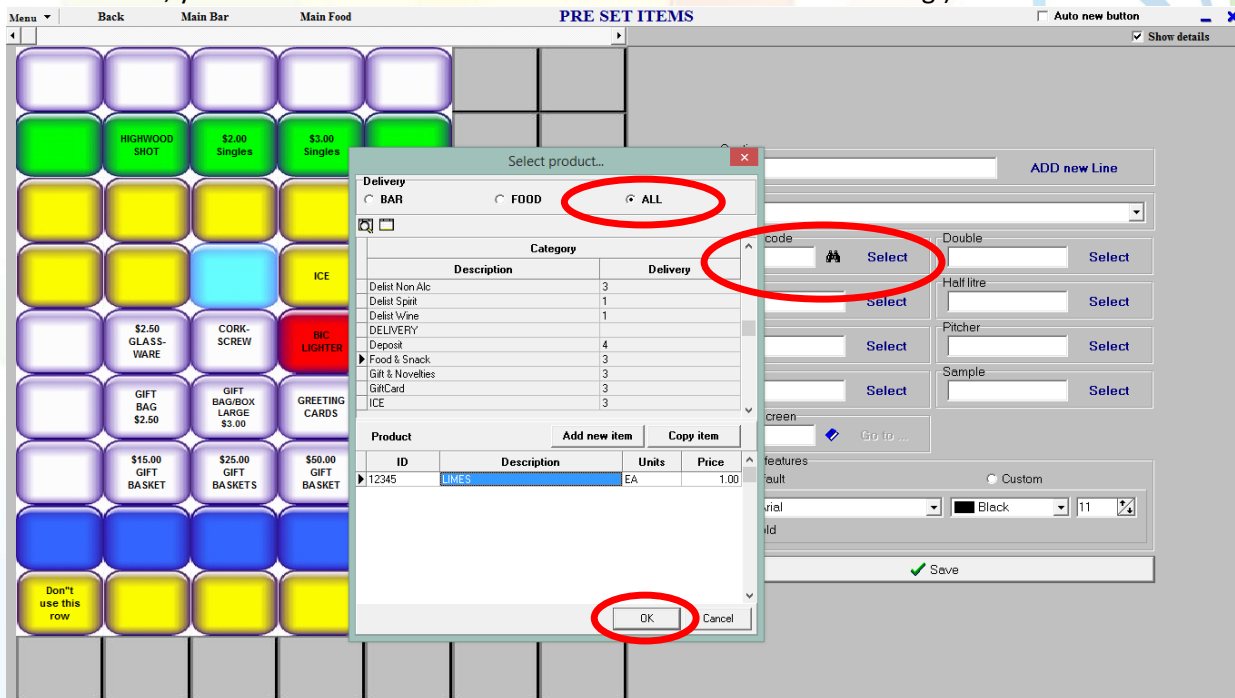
Menu ▼ Back Main Bar Main Food PRE SET ITEMS
Auto new button
Show details

HIGHWOOD SHOT
$2.00 Singles
$3.00 Singles
ICE
$2.50 GLASS-WARE
CORK-SCREW
BIC LIGHTER
GIFT BAG $2.50
GIFT BAG/BOX LARGE $3.00
GREETING CARDS
$15.00 GIFT BASKET
$25.00 GIFT BASKETS
$50.00 GIFT BASKET
Don"t use this row

Select product...
Delivery
BAR
FOOD
ALL

Category

| Description | Delivery |
|---|---|
| Delist Non Alc | 3 |
| Delist Spirit | 1 |
| Delist Wine | 1 |
| DELIVERY | |
| Deposit | 4 |
| Food & Snack | 3 |
| Gift & Novelties | 3 |
| GiftCard | 3 |
| ICE | 3 |

Product
Add new item
Copy item

| ID | Description | Units | Price |
|---|---|---|---|
| 12345 | LIMES | EA | 1.00 |

OK
Cancel

ADD new Line
code
Select
Double
Select
Half litre
Select
Select
Pitcher
Select
Select
Sample
Select
Select
creen
Go to ...
features
fault
Custom
rial
Black
11
old
Save